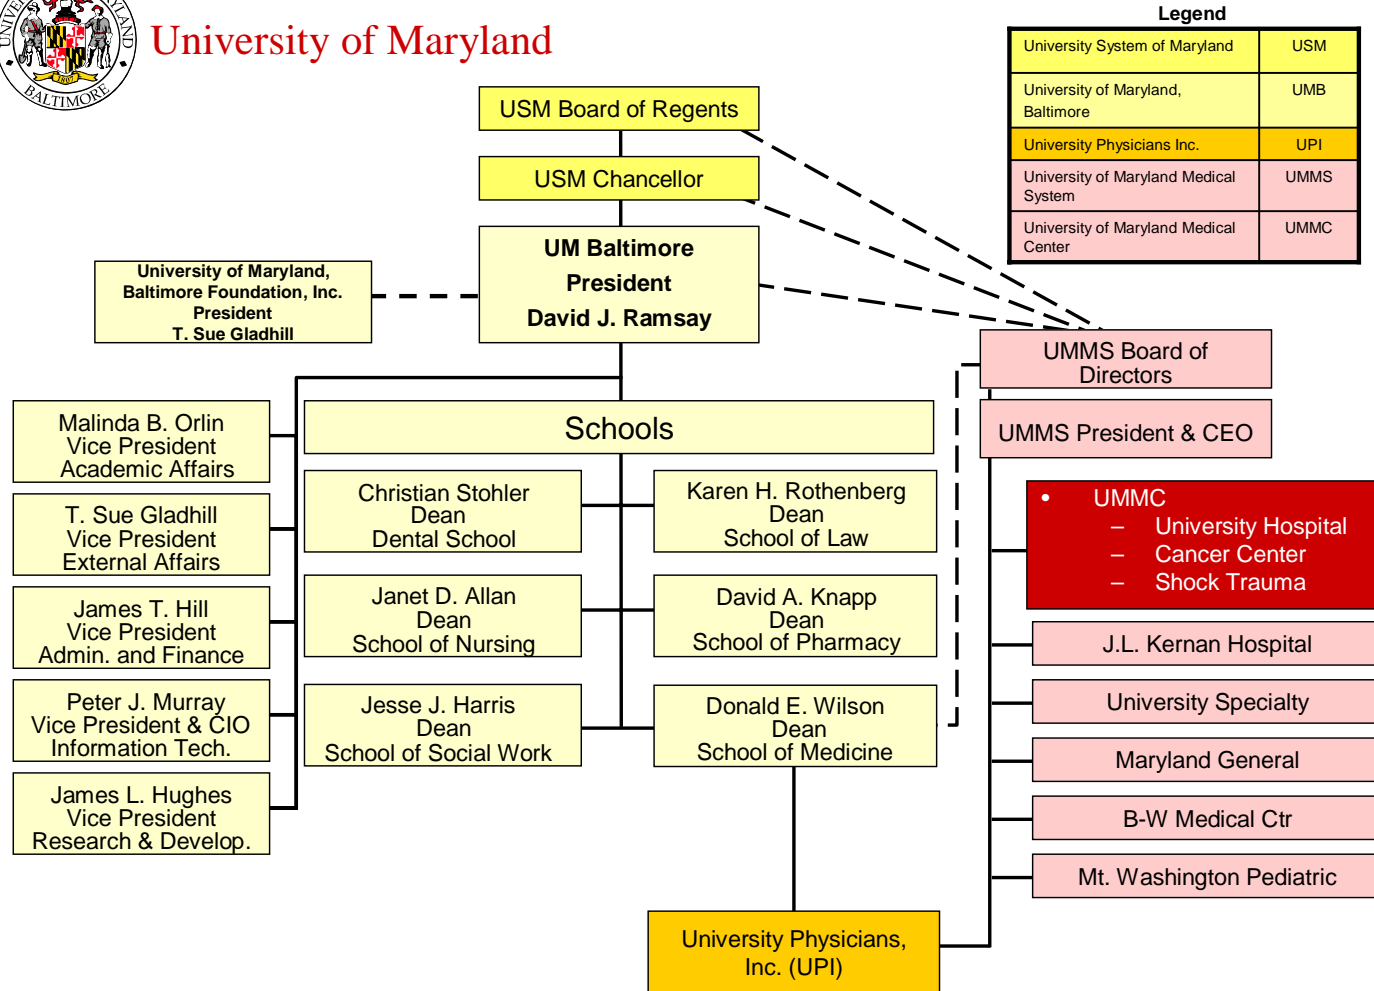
UNIVERSITY OF MARYLAND 1807 BALTIMORE

University of Maryland

Legend

| University System of Maryland | USM |
|---|---|
| University of Maryland, Baltimore | UMB |
| University Physicians Inc. | UPI |
| University of Maryland Medical System | UMMS |
| University of Maryland Medical Center | UMMC |

USM Board of Regents

USM Chancellor

UM Baltimore President David J. Ramsay

University of Maryland, Baltimore Foundation, Inc. President T. Sue Gladhill

UMMS Board of Directors

UMMS President & CEO

- UMMC
  – University Hospital
  – Cancer Center
  – Shock Trauma

J.L. Kernan Hospital

University Specialty

Maryland General

B-W Medical Ctr

Mt. Washington Pediatric

Malinda B. Orlin Vice President Academic Affairs

T. Sue Gladhill Vice President External Affairs

James T. Hill Vice President Admin. and Finance

Peter J. Murray Vice President & CIO Information Tech.

James L. Hughes Vice President Research & Develop.

Schools

Christian Stohler Dean Dental School

Karen H. Rothenberg Dean School of Law

Janet D. Allan Dean School of Nursing

David A. Knapp Dean School of Pharmacy

Jesse J. Harris Dean School of Social Work

Donald E. Wilson Dean School of Medicine

University Physicians, Inc. (UPI)